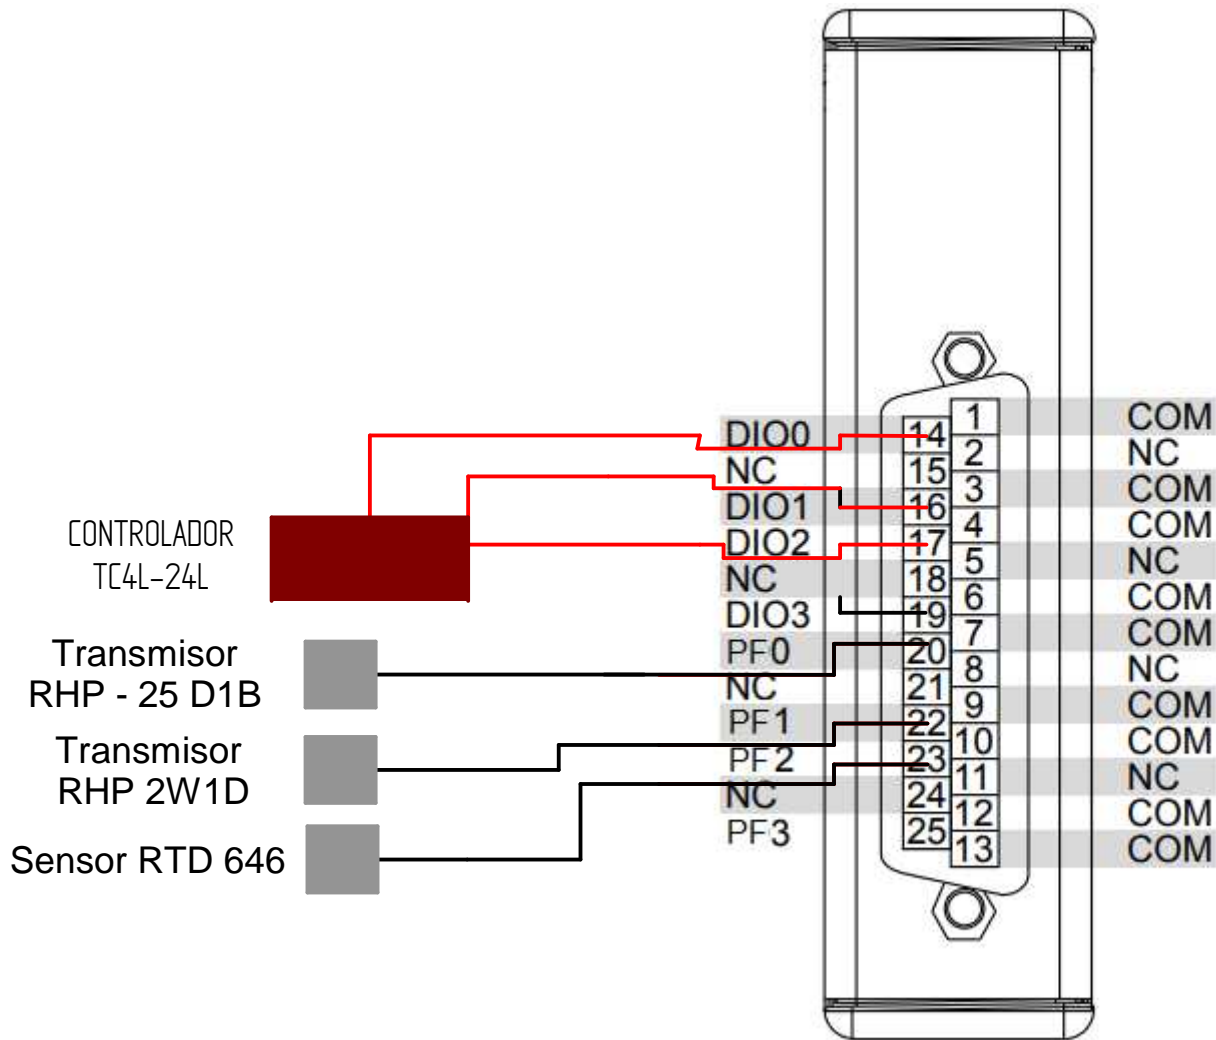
CONTROLADOR
TC4L-24L

Transmisor
RHP - 25 D1B

Transmisor
RHP 2W1D

Sensor RTD 646

DIO0
NC
DIO1
DIO2
NC
DIO3
PF0
NC
PF1
PF2
NC
PF3

14
15
16
17
18
19
20
21
22
23
24
25

1
2
3
4
5
6
7
8
9
10
11
12
13

COM
NC
COM
COM
NC
COM
COM
NC
COM
COM
NC
COM
COM